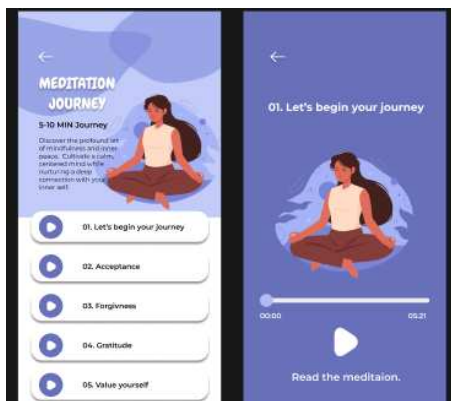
←

MEDITATION JOURNEY

5-10 MIN Journey

Discover the profound art of mindfulness and inner peace. Cultivate a calm, centered mind while nurturing a deep connection with your inner self.

01. Let's begin your journey

02. Acceptance

03. Forgivness

04. Gratitude

05. Value yourself

←

01. Let's begin your journey

00:00

05:21

Read the meditaion.